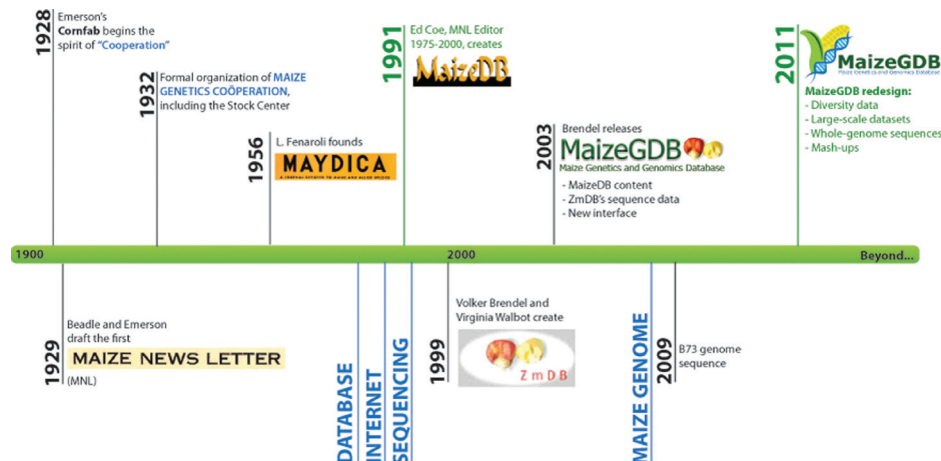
1928
Emerson's Cornfab begins the spirit of "Cooperation"

1932
Formal organization of MAIZE GENETICS COÖPERATION, including the Stock Center

1956
L. Fenaroli founds
MAYDICA
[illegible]

1991
Ed Coe, MNL Editor 1975-2000, creates
MaizeDB

2003
Brendel releases
MaizeGDB
Maize Genetics and Genomics Database
- MaizeDB content
- ZmDB's sequence data
- New interface

2011
MaizeGDB
Maize Genetics and Genomics Database
MaizeGDB redesign:
- Diversity data
- Large-scale datasets
- Whole-genome sequences
- Mash-ups

1900
2000
Beyond...

1929
Beadle and Emerson draft the first
MAIZE NEWS LETTER
(MNL)

DATABASE
INTERNET
SEQUENCING

1999
Volker Brendel and Virginia Walbot create
ZmDB

MAIZE GENOME

2009
B73 genome sequence